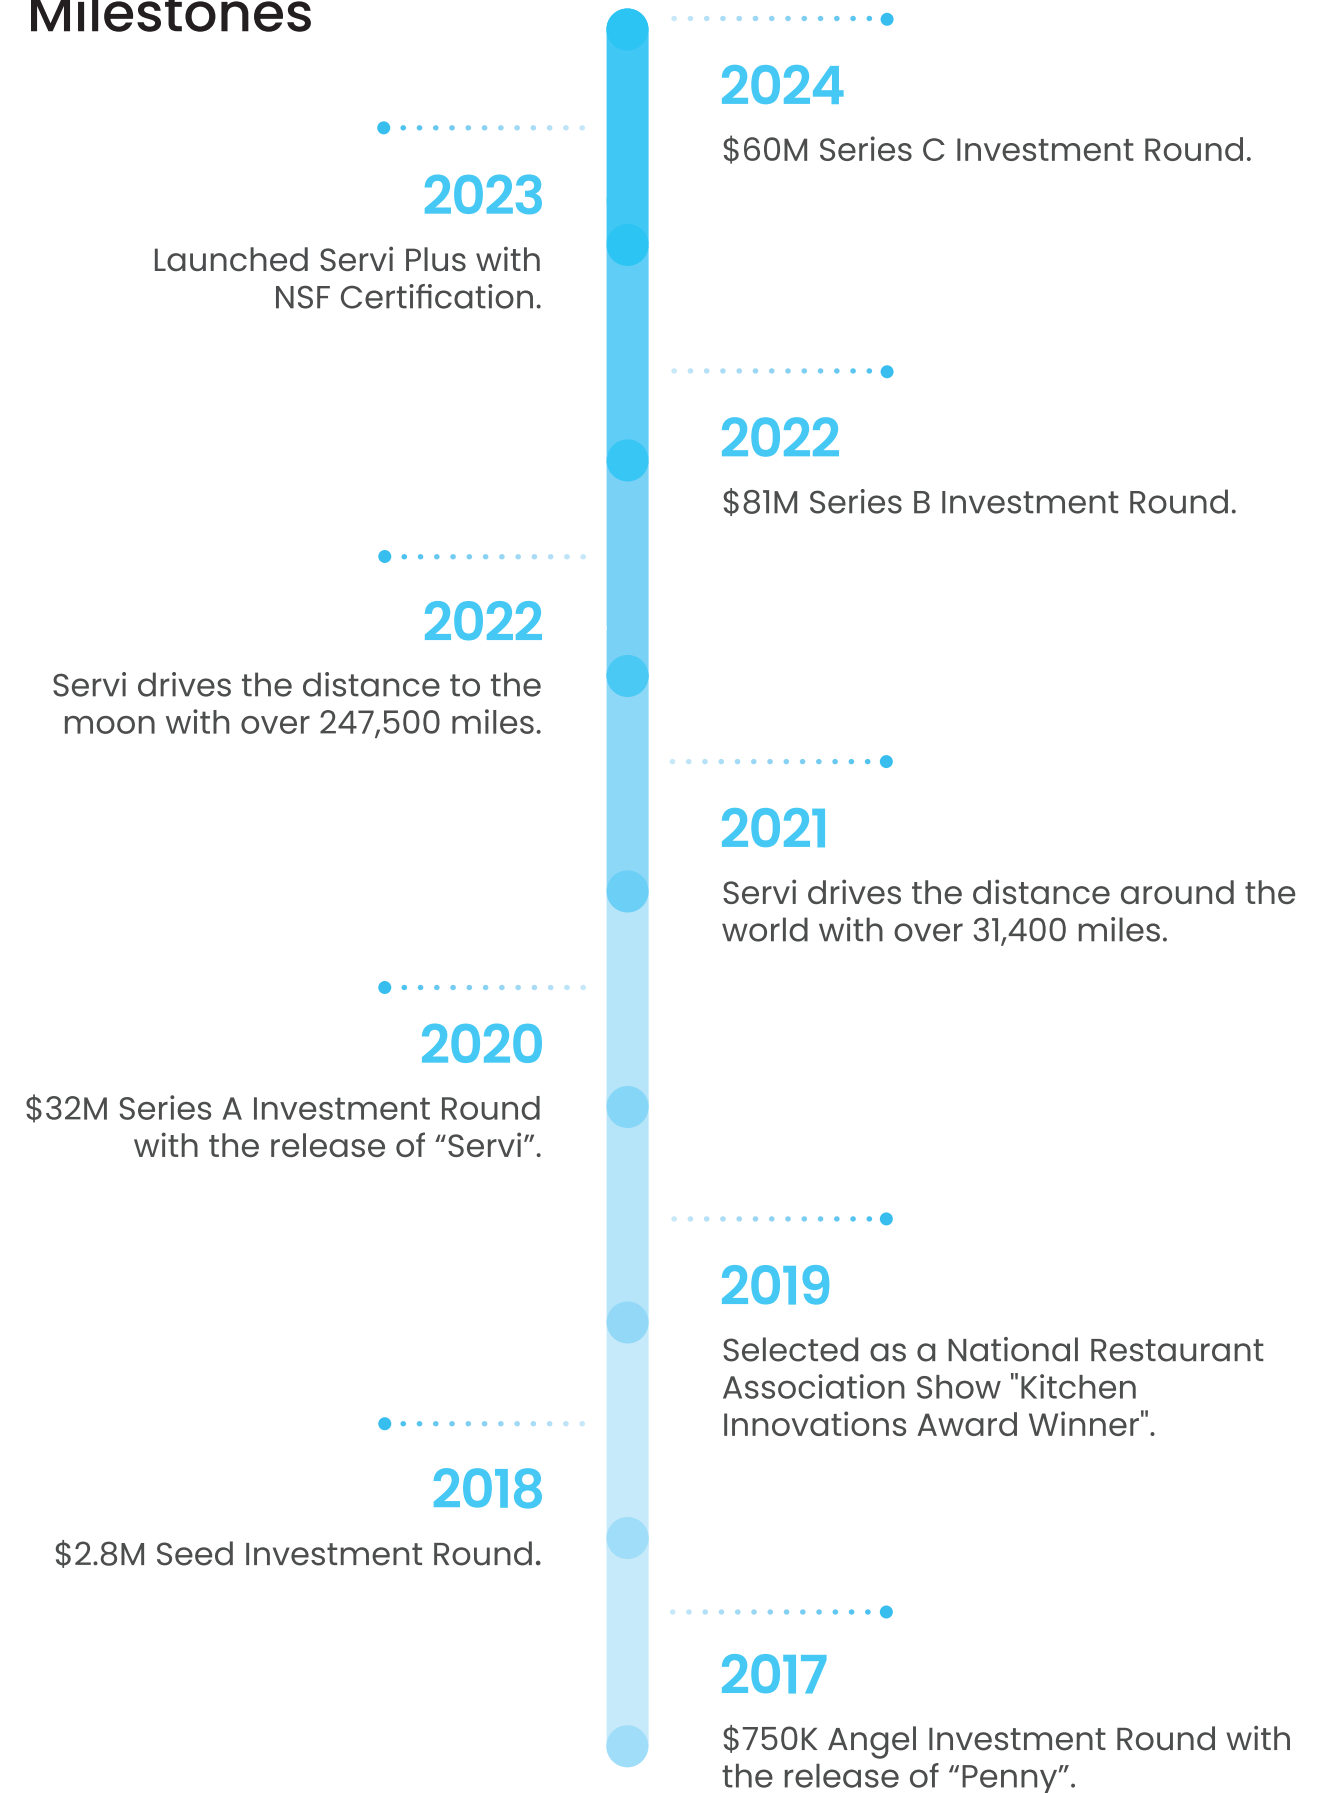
Milestones

2024

$60M Series C Investment Round.

2023

Launched Servi Plus with NSF Certification.

2022

$81M Series B Investment Round.

2022

Servi drives the distance to the moon with over 247,500 miles.

2021

Servi drives the distance around the world with over 31,400 miles.

2020

$32M Series A Investment Round with the release of “Servi”.

2019

Selected as a National Restaurant Association Show "Kitchen Innovations Award Winner".

2018

$2.8M Seed Investment Round.

2017

$750K Angel Investment Round with the release of “Penny”.